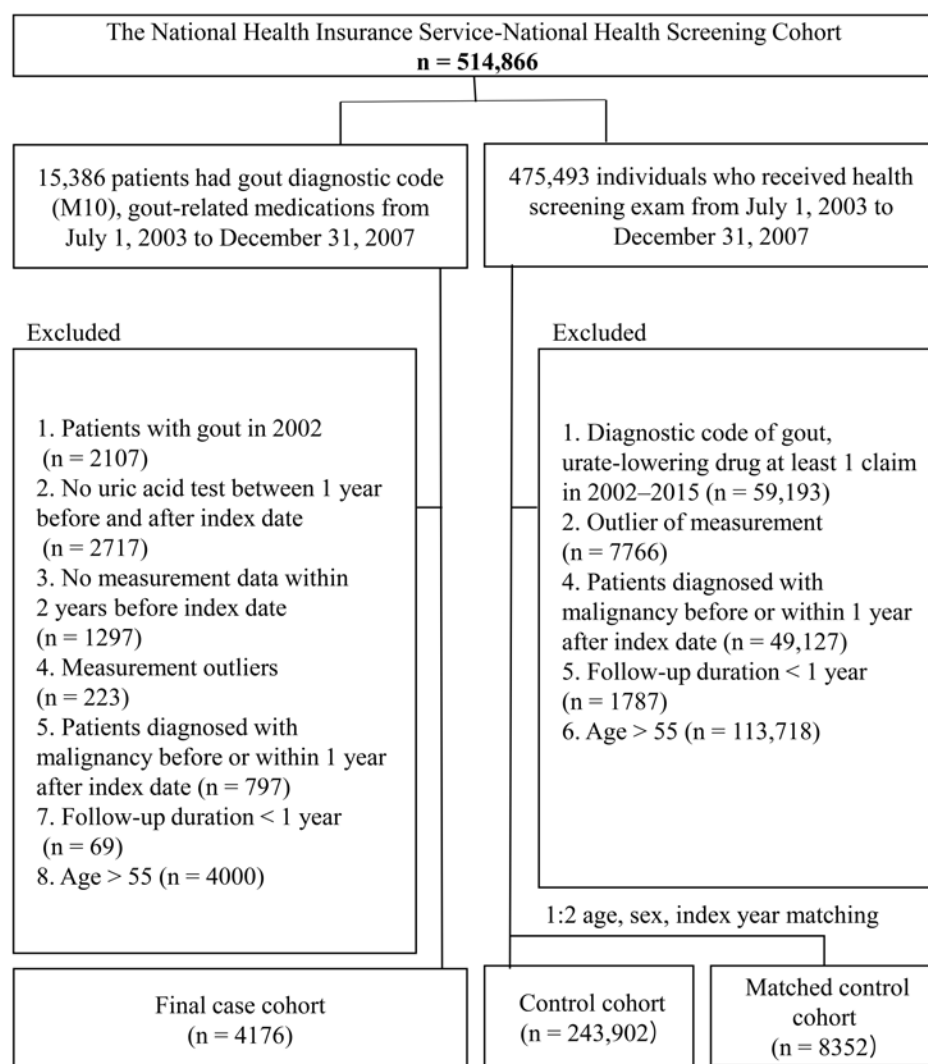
The National Health Insurance Service-National Health Screening Cohort
**n = 514,866**

15,386 patients had gout diagnostic code (M10), gout-related medications from July 1, 2003 to December 31, 2007

475,493 individuals who received health screening exam from July 1, 2003 to December 31, 2007

Excluded

1. Patients with gout in 2002 (n = 2107)
2. No uric acid test between 1 year before and after index date (n = 2717)
3. No measurement data within 2 years before index date (n = 1297)
4. Measurement outliers (n = 223)
5. Patients diagnosed with malignancy before or within 1 year after index date (n = 797)
7. Follow-up duration < 1 year (n = 69)
8. Age > 55 (n = 4000)

Excluded

1. Diagnostic code of gout, urate-lowering drug at least 1 claim in 2002–2015 (n = 59,193)
2. Outlier of measurement (n = 7766)
4. Patients diagnosed with malignancy before or within 1 year after index date (n = 49,127)
5. Follow-up duration < 1 year (n = 1787)
6. Age > 55 (n = 113,718)

1:2 age, sex, index year matching

Final case cohort (n = 4176)

Control cohort (n = 243,902)

Matched control cohort (n = 8352)